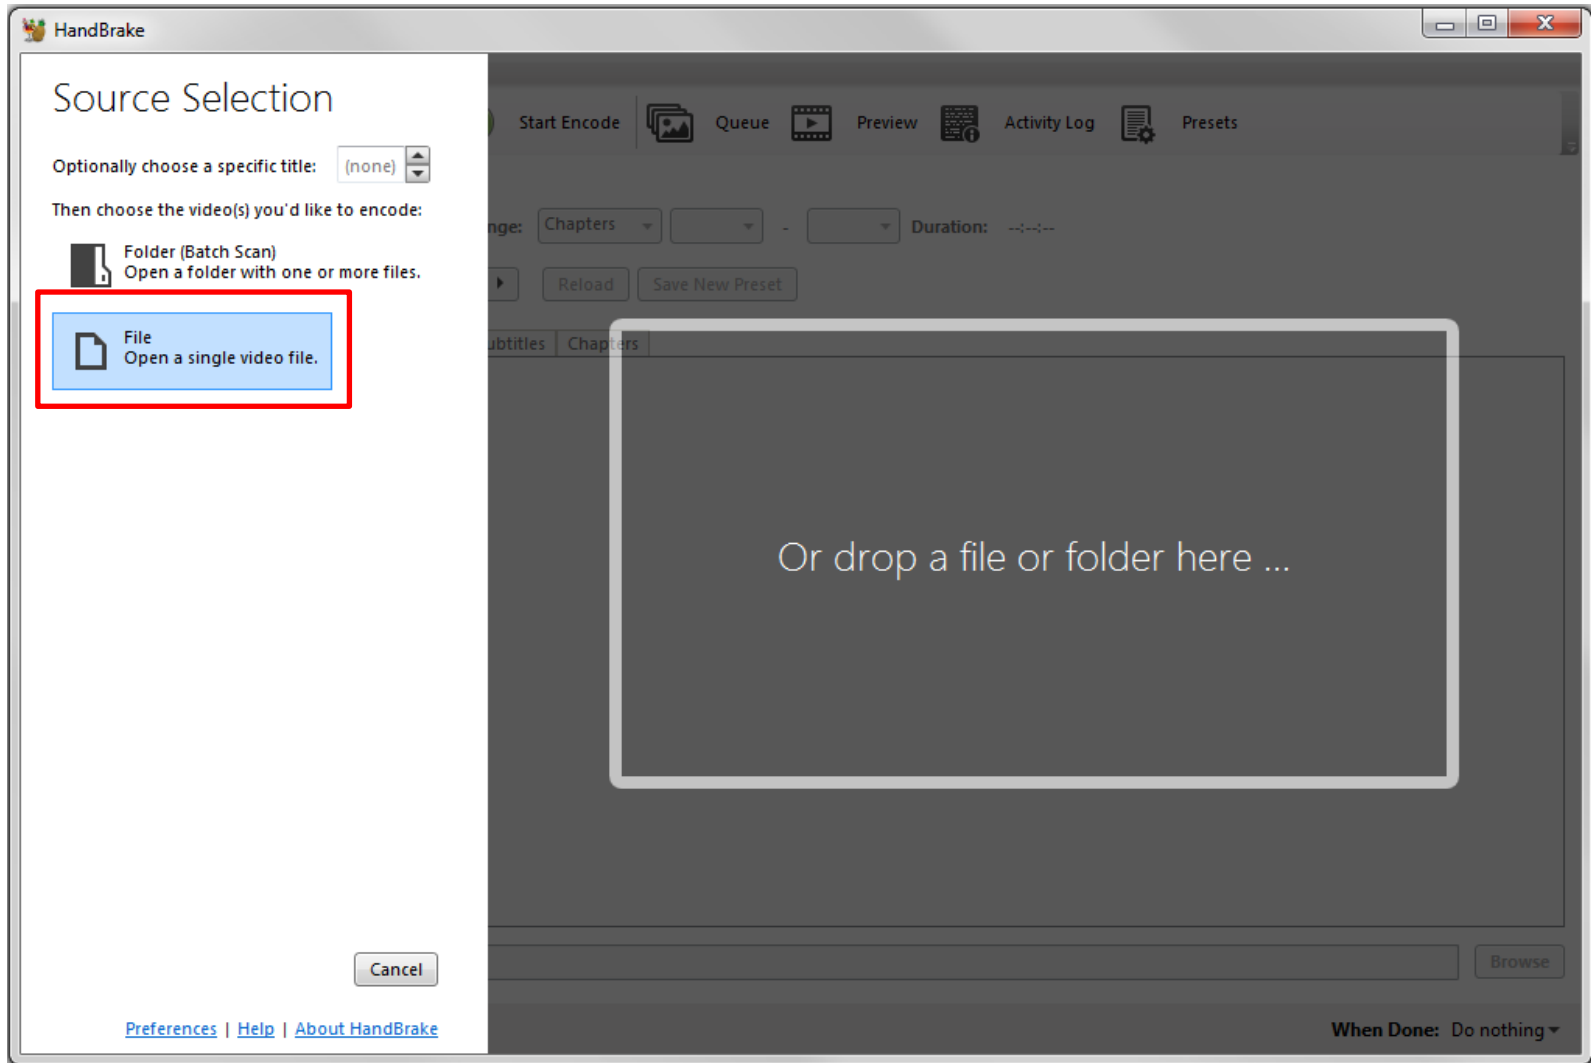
HandBrake

Source Selection

Optionally choose a specific title: (none)

Then choose the video(s) you'd like to encode:

Folder (Batch Scan)
Open a folder with one or more files.

File
Open a single video file.

Cancel

Preferences | Help | About HandBrake

Start Encode Queue Preview Activity Log Presets

nge: Chapters - Duration: --:--:--

Reload Save New Preset

ubtitles Chapters

Or drop a file or folder here ...

Browse

When Done: Do nothing